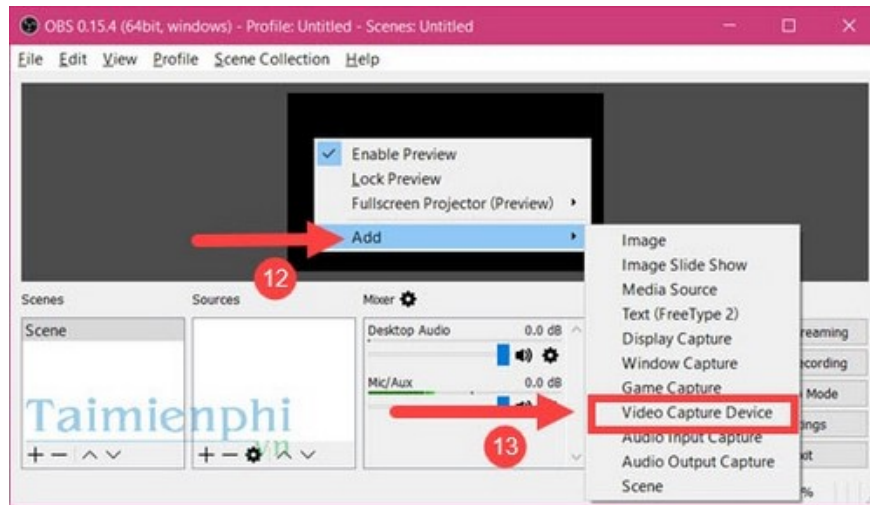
OBS 0.15.4 (64bit, windows) - Profile: Untitled - Scenes: Untitled

File Edit View Profile Scene Collection Help

Enable Preview
Lock Preview
Fullscreen Projector (Preview)
Add

Image
Image Slide Show
Media Source
Text (FreeType 2)
Display Capture
Window Capture
Game Capture
Video Capture Device
Audio Input Capture
Audio Output Capture
Scene

12

13

Scenes
Sources
Mixer

Scene

Desktop Audio 0.0 dB
Mic/Aux 0.0 dB

reaming
ecording
Mode
ings
xit

Taimienphi
.vn